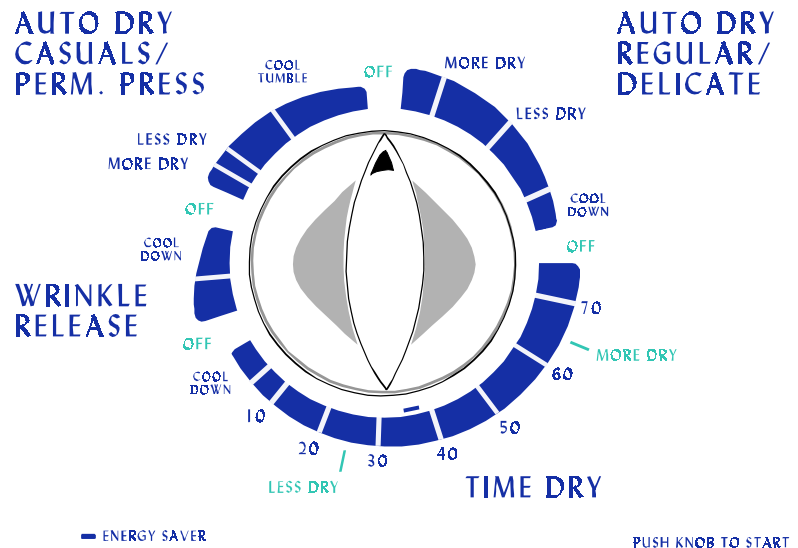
AUTO DRY CASUALS/ PERM. PRESS

AUTO DRY REGULAR/ DELICATE

COOL TUMBLE

OFF

MORE DRY

LESS DRY

COOL DOWN

LESS DRY

MORE DRY

OFF

COOL DOWN

OFF

70

MORE DRY

60

50

40

30

20

10

COOL DOWN

OFF

WRINKLE RELEASE

LESS DRY

TIME DRY

ENERGY SAVER

PUSH KNOB TO START